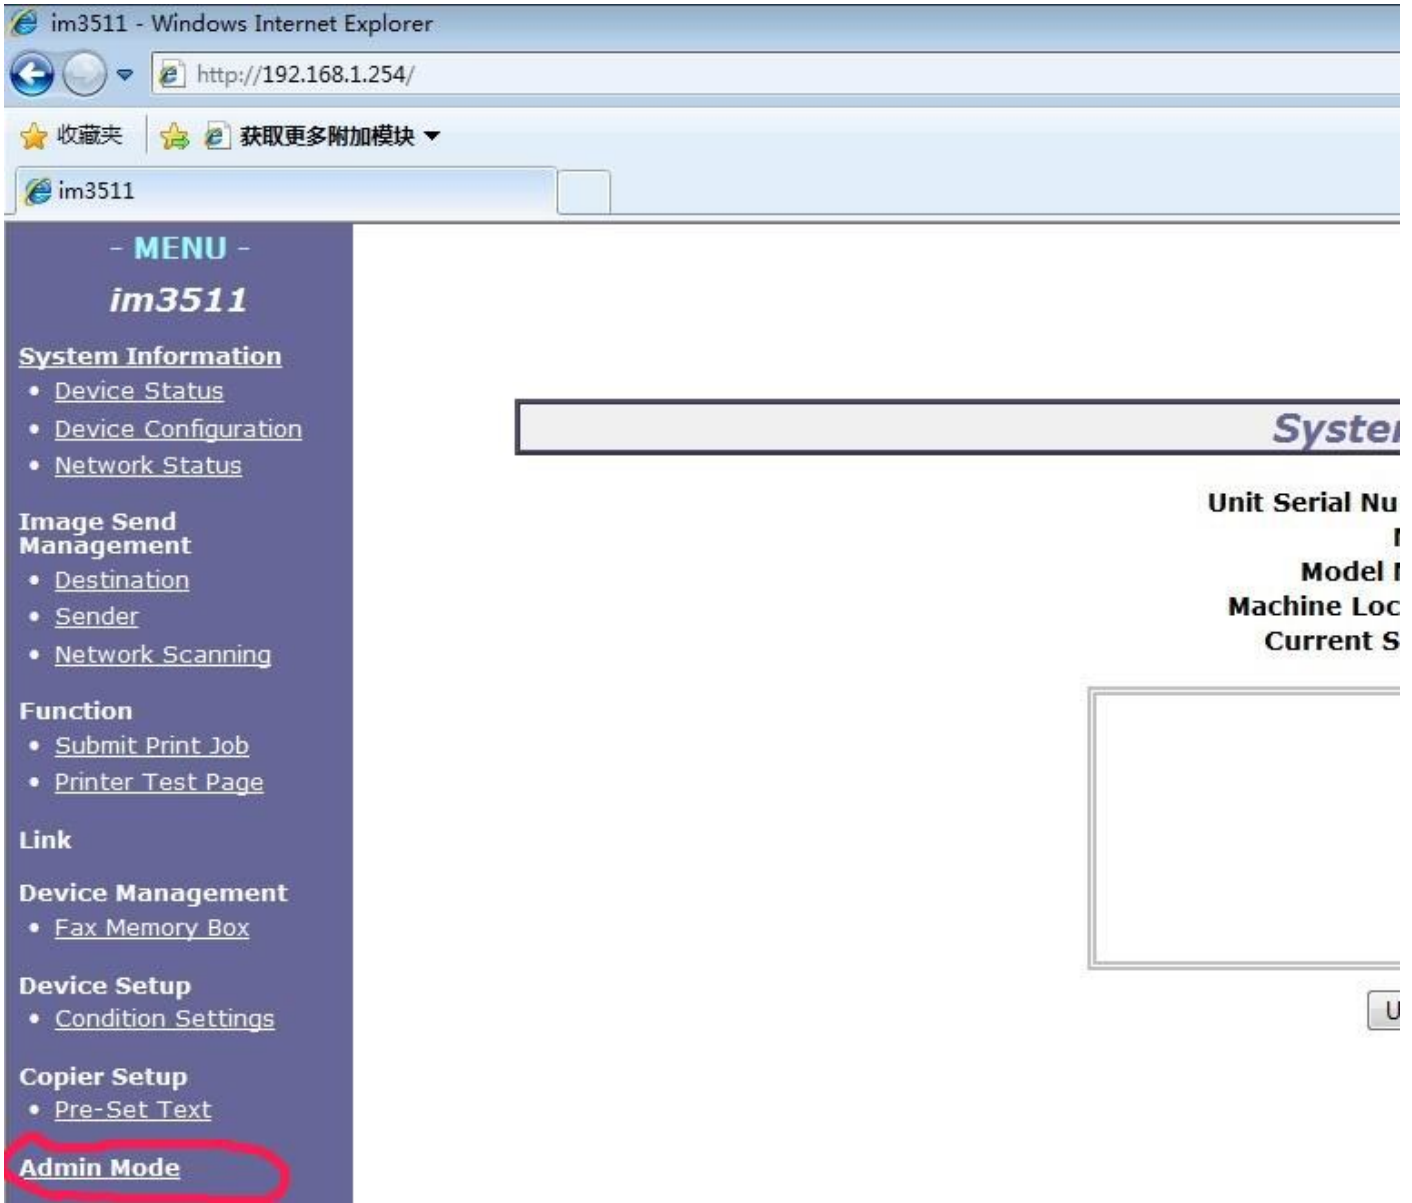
im3511 - Windows Internet Explorer

http://192.168.1.254/

收藏夹

获取更多附加模块

im3511

- MENU -

im3511

System Information
• Device Status
• Device Configuration
• Network Status

Image Send Management
• Destination
• Sender
• Network Scanning

Function
• Submit Print Job
• Printer Test Page

Link

Device Management
• Fax Memory Box

Device Setup
• Condition Settings

Copier Setup
• Pre-Set Text

Admin Mode

Syste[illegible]

Unit Serial Nu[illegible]
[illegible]
Model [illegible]
Machine Loc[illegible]
Current S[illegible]

U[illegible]